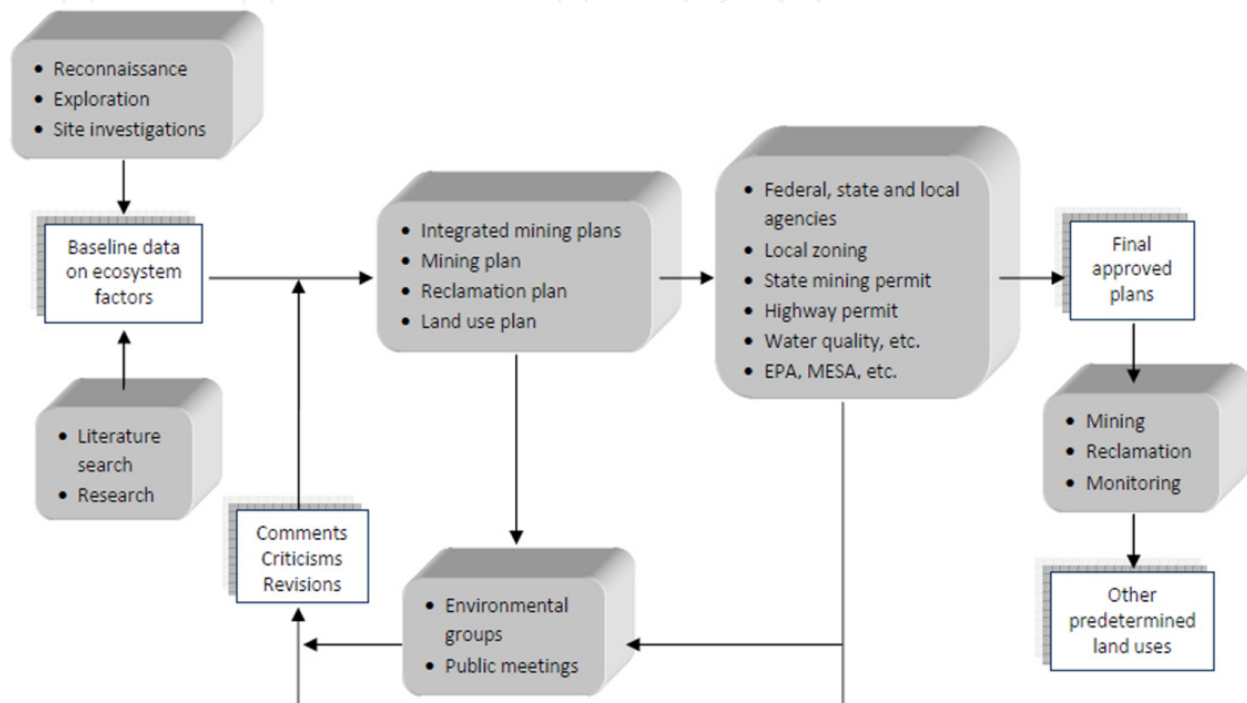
• Reconnaissance
• Exploration
• Site investigations

Baseline data on ecosystem factors

• Literature search
• Research

Comments Criticisms Revisions

• Integrated mining plans
• Mining plan
• Reclamation plan
• Land use plan

• Environmental groups
• Public meetings

• Federal, state and local agencies
• Local zoning
• State mining permit
• Highway permit
• Water quality, etc.
• EPA, MESA, etc.

Final approved plans

• Mining
• Reclamation
• Monitoring

Other predetermined land uses